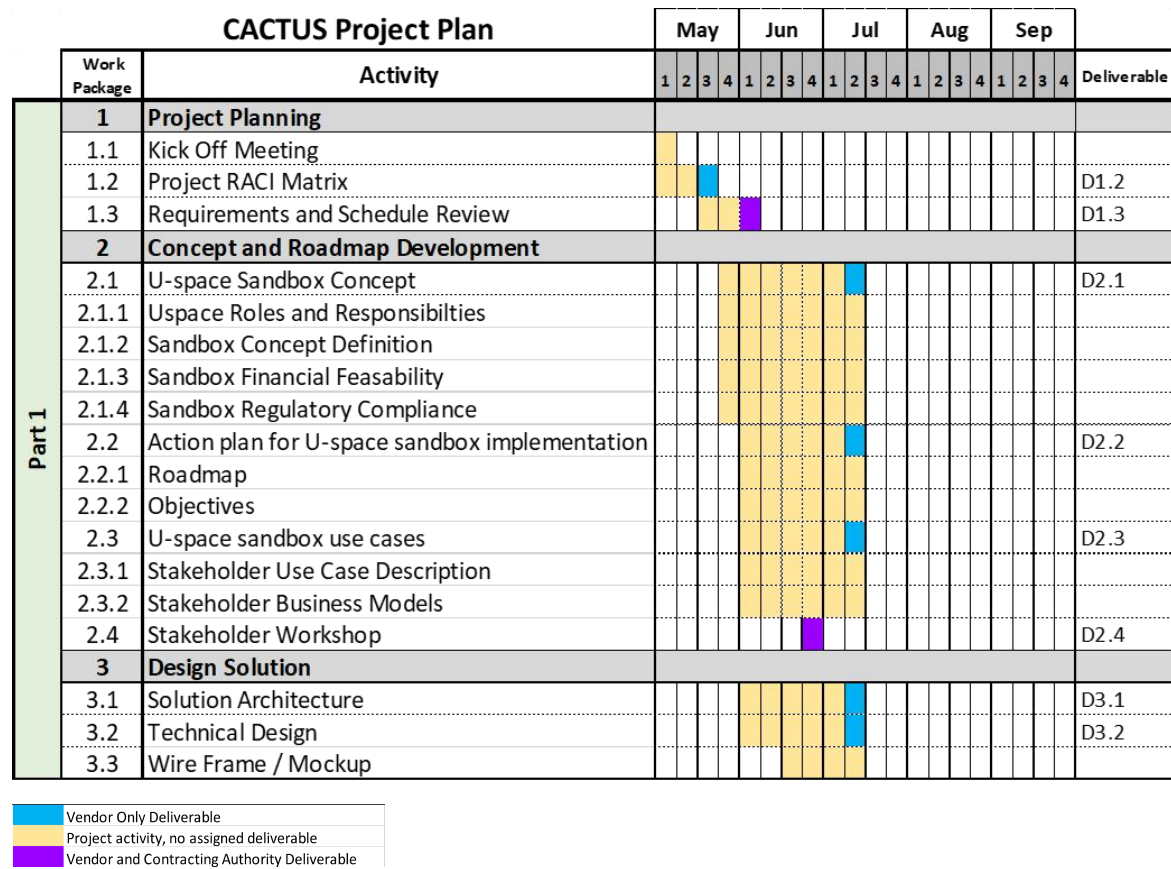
CACTUS Project Plan

| | Work Package | Activity | May 1 | 2 | 3 | 4 | Jun 1 | 2 | 3 | 4 | Jul 1 | 2 | 3 | 4 | Aug 1 | 2 | 3 | 4 | Sep 1 | 2 | 3 | 4 | Deliverable |
|---|---|---|---|---|---|---|---|---|---|---|---|---|---|---|---|---|---|---|---|---|---|---|---|
| Part 1 | 1 | Project Planning | | | | | | | | | | | | | | | | | | | | | |
| | 1.1 | Kick Off Meeting | | | | | | | | | | | | | | | | | | | | | |
| | 1.2 | Project RACI Matrix | | | | | | | | | | | | | | | | | | | | | D1.2 |
| | 1.3 | Requirements and Schedule Review | | | | | | | | | | | | | | | | | | | | | D1.3 |
| | 2 | Concept and Roadmap Development | | | | | | | | | | | | | | | | | | | | | |
| | 2.1 | U-space Sandbox Concept | | | | | | | | | | | | | | | | | | | | | D2.1 |
| | 2.1.1 | Uspace Roles and Responsibilties | | | | | | | | | | | | | | | | | | | | | |
| | 2.1.2 | Sandbox Concept Definition | | | | | | | | | | | | | | | | | | | | | |
| | 2.1.3 | Sandbox Financial Feasability | | | | | | | | | | | | | | | | | | | | | |
| | 2.1.4 | Sandbox Regulatory Compliance | | | | | | | | | | | | | | | | | | | | | |
| | 2.2 | Action plan for U-space sandbox implementation | | | | | | | | | | | | | | | | | | | | | D2.2 |
| | 2.2.1 | Roadmap | | | | | | | | | | | | | | | | | | | | | |
| | 2.2.2 | Objectives | | | | | | | | | | | | | | | | | | | | | |
| | 2.3 | U-space sandbox use cases | | | | | | | | | | | | | | | | | | | | | D2.3 |
| | 2.3.1 | Stakeholder Use Case Description | | | | | | | | | | | | | | | | | | | | | |
| | 2.3.2 | Stakeholder Business Models | | | | | | | | | | | | | | | | | | | | | |
| | 2.4 | Stakeholder Workshop | | | | | | | | | | | | | | | | | | | | | D2.4 |
| | 3 | Design Solution | | | | | | | | | | | | | | | | | | | | | |
| | 3.1 | Solution Architecture | | | | | | | | | | | | | | | | | | | | | D3.1 |
| | 3.2 | Technical Design | | | | | | | | | | | | | | | | | | | | | D3.2 |
| | 3.3 | Wire Frame / Mockup | | | | | | | | | | | | | | | | | | | | | |

Vendor Only Deliverable
Project activity, no assigned deliverable
Vendor and Contracting Authority Deliverable